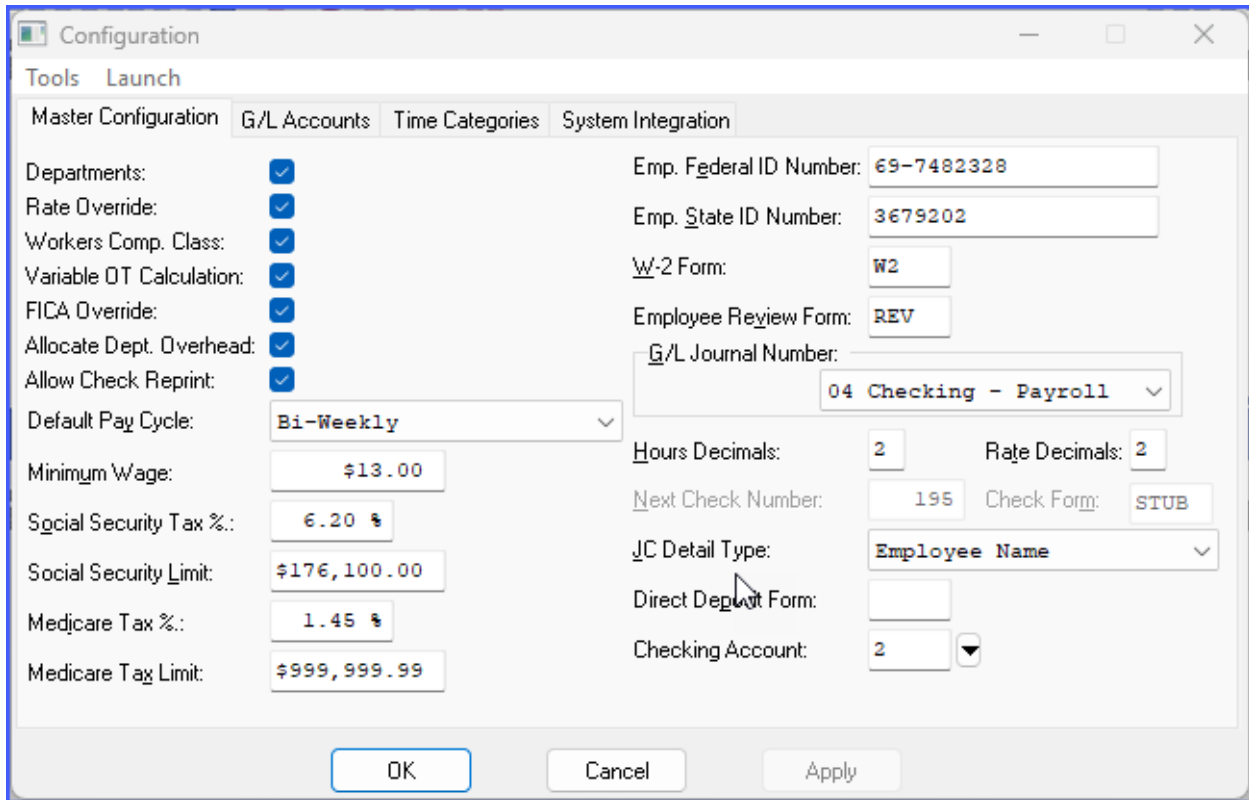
Configuration

Tools Launch

Master Configuration | G/L Accounts | Time Categories | System Integration

Departments:
Rate Override:
Workers Comp. Class:
Variable OT Calculation:
FICA Override:
Allocate Dept. Overhead:
Allow Check Reprint:
Default Pay Cycle: Bi-Weekly
Minimum Wage: $13.00
Social Security Tax %.: 6.20 %
Social Security Limit: $176,100.00
Medicare Tax %.: 1.45 %
Medicare Tax Limit: $999,999.99

Emp. Federal ID Number: 69-7482328
Emp. State ID Number: 3679202
W-2 Form: W2
Employee Review Form: REV
G/L Journal Number:
04 Checking - Payroll
Hours Decimals: 2
Rate Decimals: 2
Next Check Number: 195
Check Form: STUB
JC Detail Type: Employee Name
Direct Dep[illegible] Form:
Checking Account: 2

OK
Cancel
Apply